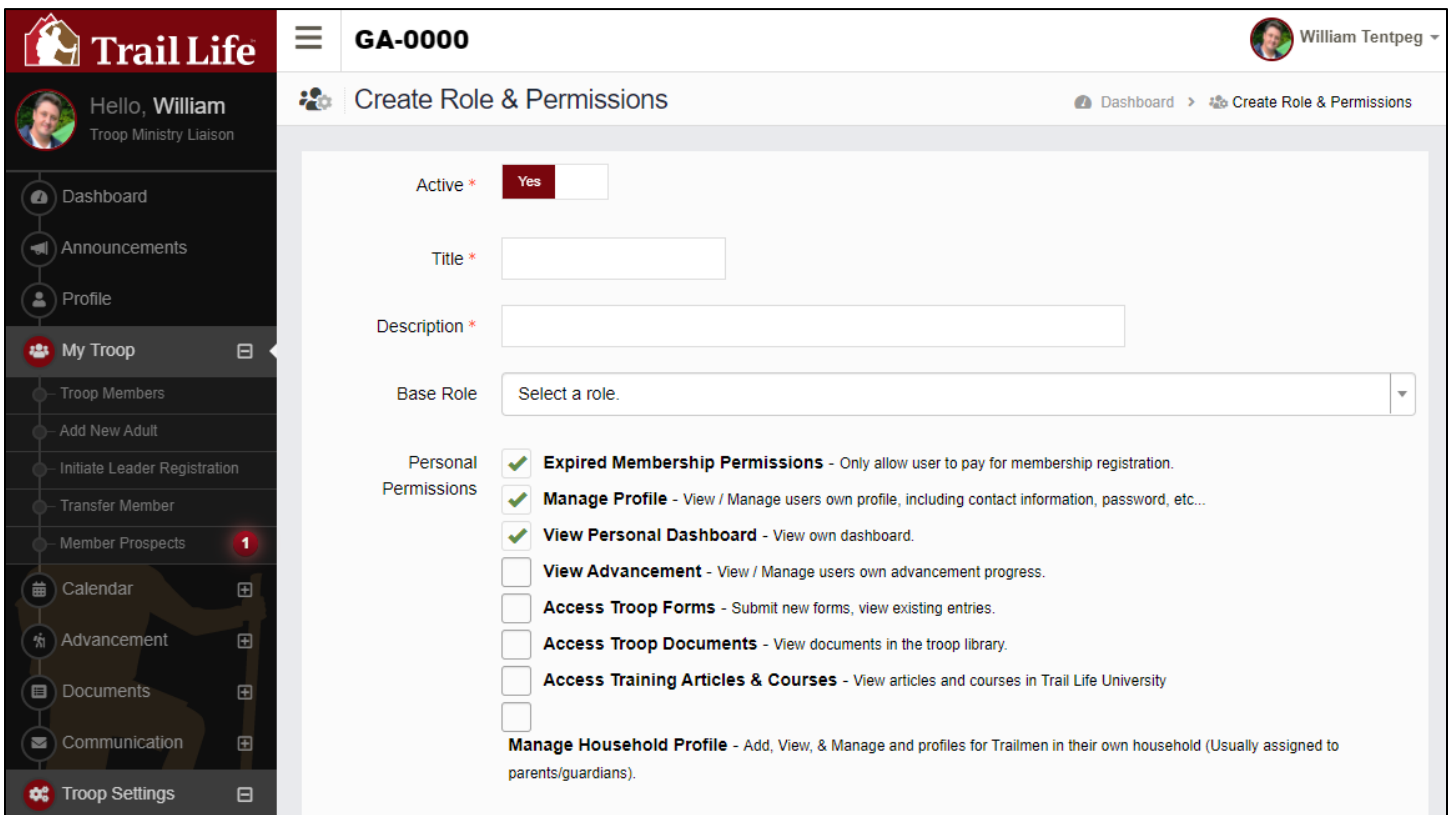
Trail Life

GA-0000

William Tentpeg

Hello, William
Troop Ministry Liaison

Dashboard
Announcements
Profile
My Troop
Troop Members
Add New Adult
Initiate Leader Registration
Transfer Member
Member Prospects 1
Calendar
Advancement
Documents
Communication
Troop Settings

Create Role & Permissions

Dashboard > Create Role & Permissions

Active * Yes

Title *

Description *

Base Role Select a role.

Personal Permissions

Expired Membership Permissions - Only allow user to pay for membership registration.
Manage Profile - View / Manage users own profile, including contact information, password, etc...
View Personal Dashboard - View own dashboard.
View Advancement - View / Manage users own advancement progress.
Access Troop Forms - Submit new forms, view existing entries.
Access Troop Documents - View documents in the troop library.
Access Training Articles & Courses - View articles and courses in Trail Life University
Manage Household Profile - Add, View, & Manage and profiles for Trailmen in their own household (Usually assigned to parents/guardians).